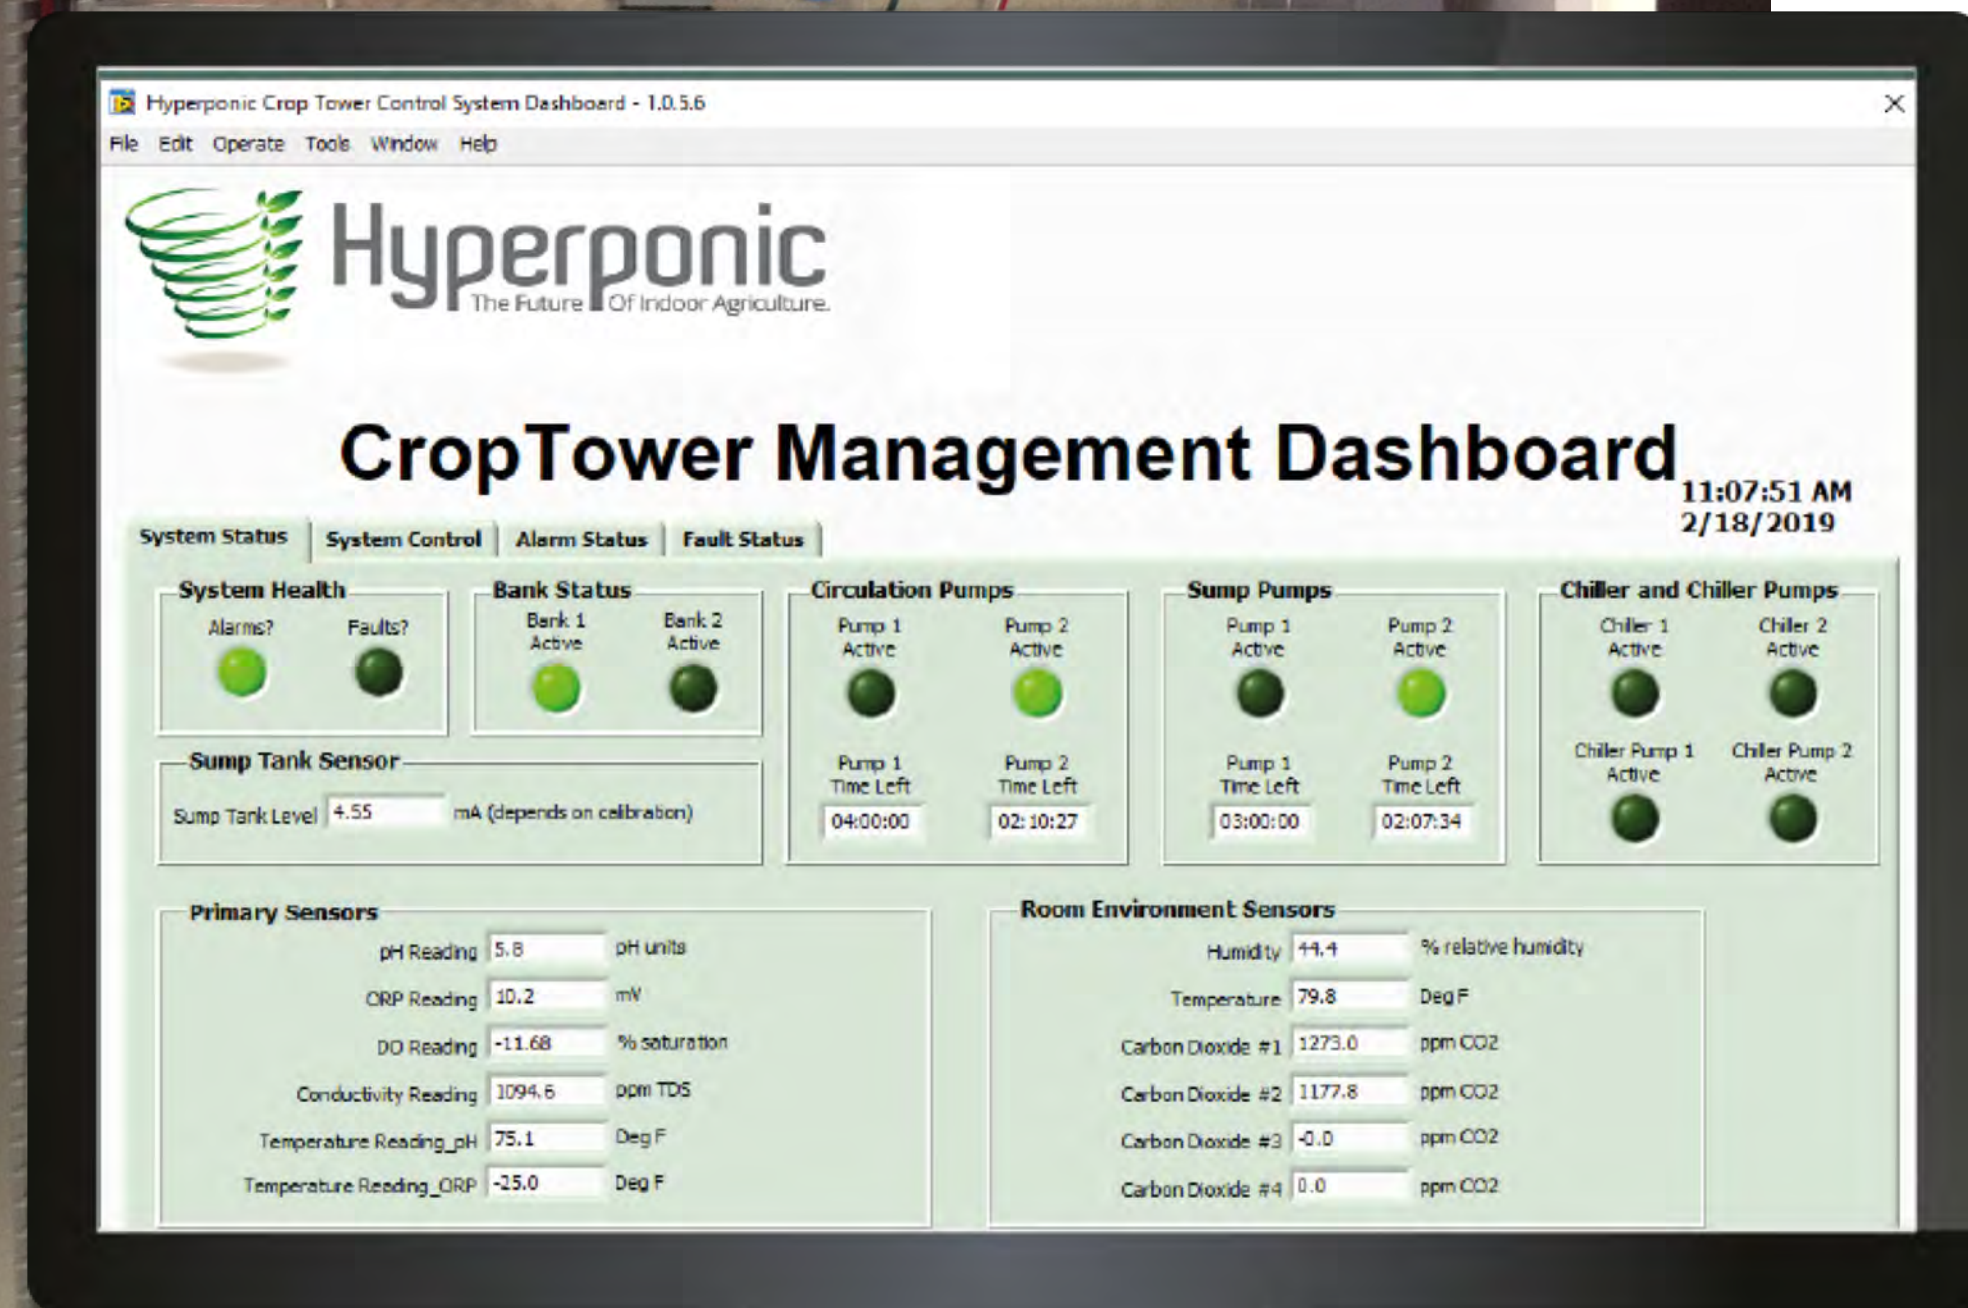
Hyperponic Crop Tower Control System Dashboard - 1.0.5.6

File Edit Operate Tools Window Help

Hyperponic
The Future Of Indoor Agriculture.

CropTower Management Dashboard

11:07:51 AM
2/18/2019

System Status | System Control | Alarm Status | Fault Status

System Health
Alarms? Faults?

Bank Status
Bank 1 Active Bank 2 Active

Circulation Pumps
Pump 1 Active Pump 2 Active
Pump 1 Time Left 04:00:00
Pump 2 Time Left 02:10:27

Sump Pumps
Pump 1 Active Pump 2 Active
Pump 1 Time Left 03:00:00
Pump 2 Time Left 02:07:34

Chiller and Chiller Pumps
Chiller 1 Active Chiller 2 Active
Chiller Pump 1 Active Chiller Pump 2 Active

Sump Tank Sensor
Sump Tank Level 4.55 mA (depends on calibration)

Primary Sensors
| | | |
|---|---|---|
| pH Reading | 5.8 | pH units |
| ORP Reading | 10.2 | mV |
| DO Reading | -11.68 | % saturation |
| Conductivity Reading | 1094.6 | ppm TDS |
| Temperature Reading_pH | 75.1 | Deg F |
| Temperature Reading_ORP | -25.0 | Deg F |

Room Environment Sensors
| | | |
|---|---|---|
| Humidity | 44.4 | % relative humidity |
| Temperature | 79.8 | Deg F |
| Carbon Dioxide #1 | 1273.0 | ppm CO2 |
| Carbon Dioxide #2 | 1177.8 | ppm CO2 |
| Carbon Dioxide #3 | -0.0 | ppm CO2 |
| Carbon Dioxide #4 | 0.0 | ppm CO2 |